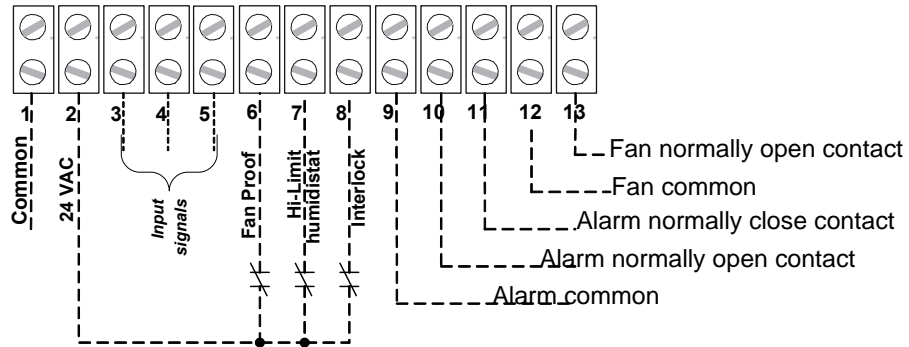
1 2 3 4 5 6 7 8 9 10 11 12 13

Common

24 VAC

Input signals

Fan Proof

Hi-Limit humidistat

Interlock

Fan normally open contact

Fan common

Alarm normally close contact

Alarm normally open contact

Alarm common